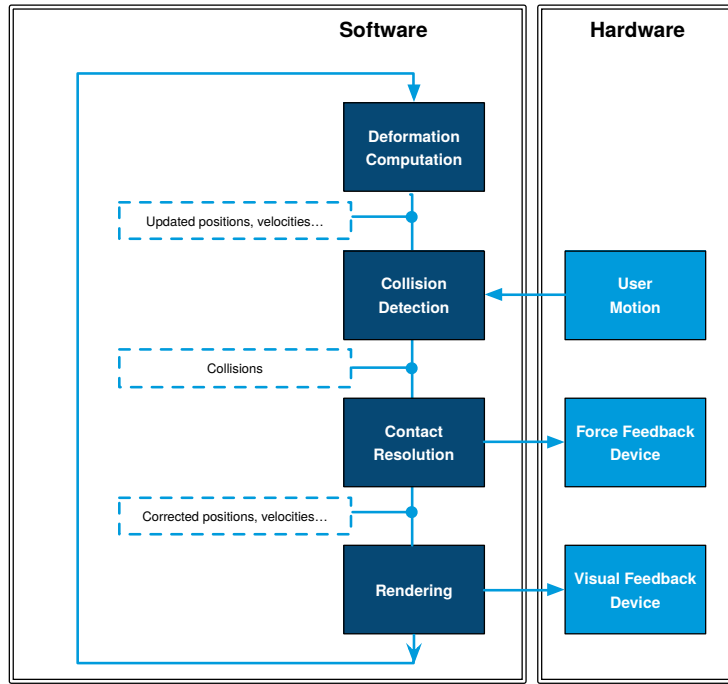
Software

Hardware

Deformation Computation

Updated positions, velocities…

Collision Detection

User Motion

Collisions

Contact Resolution

Force Feedback Device

Corrected positions, velocities…

Rendering

Visual Feedback Device